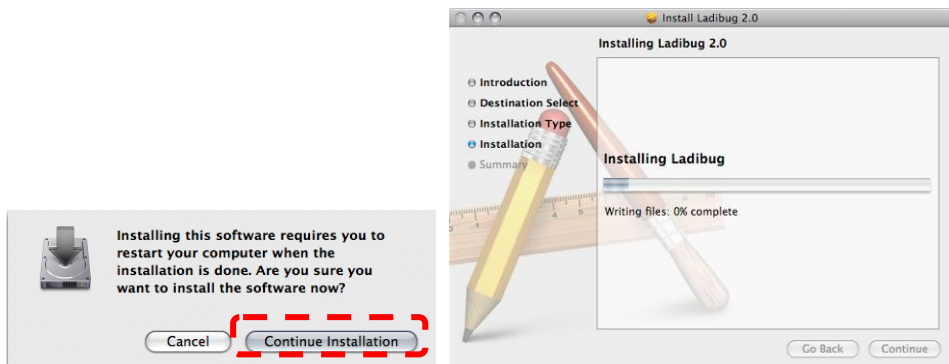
Installing this software requires you to restart your computer when the installation is done. Are you sure you want to install the software now?

Cancel

Continue Installation

Install Ladibug 2.0

Installing Ladibug 2.0

Introduction

Destination Select

Installation Type

Installation

Summary

Installing Ladibug

Writing files: 0% complete

Go Back

Continue